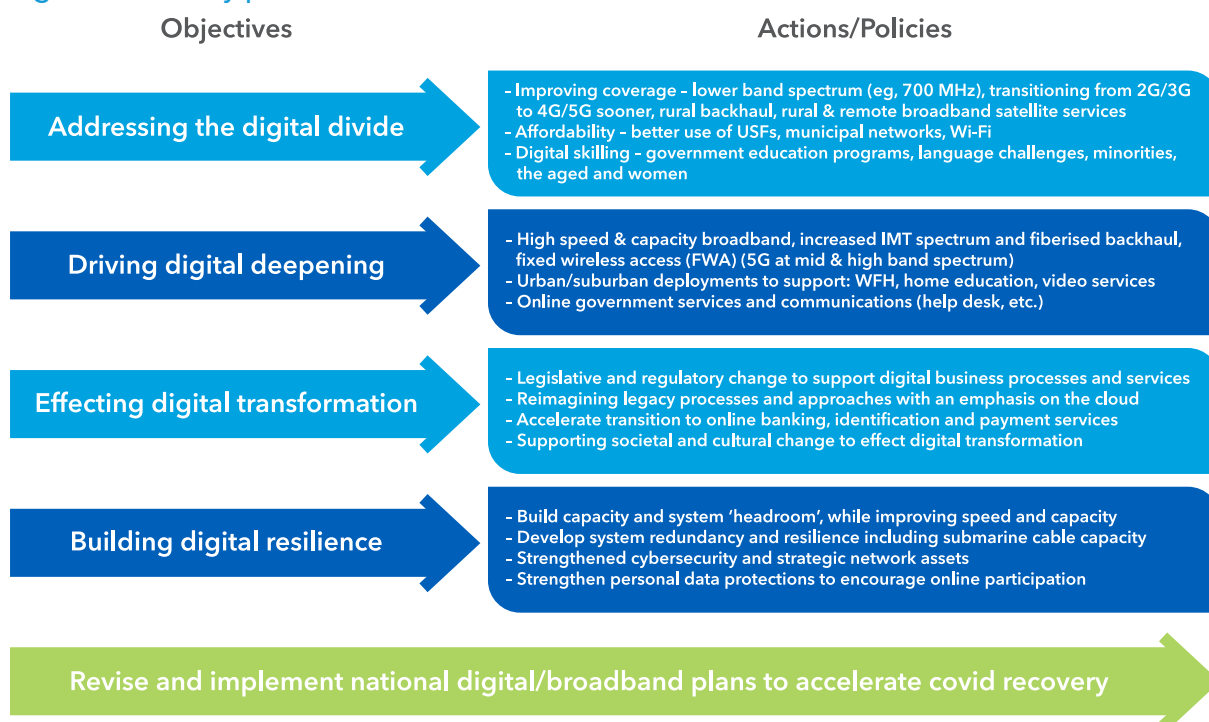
Objectives

Actions/Policies

Addressing the digital divide

- Improving coverage – lower band spectrum (eg, 700 MHz), transitioning from 2G/3G to 4G/5G sooner, rural backhaul, rural & remote broadband satellite services
- Affordability – better use of USFs, municipal networks, Wi-Fi
- Digital skilling – government education programs, language challenges, minorities, the aged and women

Driving digital deepening

- High speed & capacity broadband, increased IMT spectrum and fiberised backhaul, fixed wireless access (FWA) (5G at mid & high band spectrum)
- Urban/suburban deployments to support: WFH, home education, video services
- Online government services and communications (help desk, etc.)

Effecting digital transformation

- Legislative and regulatory change to support digital business processes and services
- Reimagining legacy processes and approaches with an emphasis on the cloud
- Accelerate transition to online banking, identification and payment services
- Supporting societal and cultural change to effect digital transformation

Building digital resilience

- Build capacity and system 'headroom', while improving speed and capacity
- Develop system redundancy and resilience including submarine cable capacity
- Strengthened cybersecurity and strategic network assets
- Strengthen personal data protections to encourage online participation

Revise and implement national digital/broadband plans to accelerate covid recovery